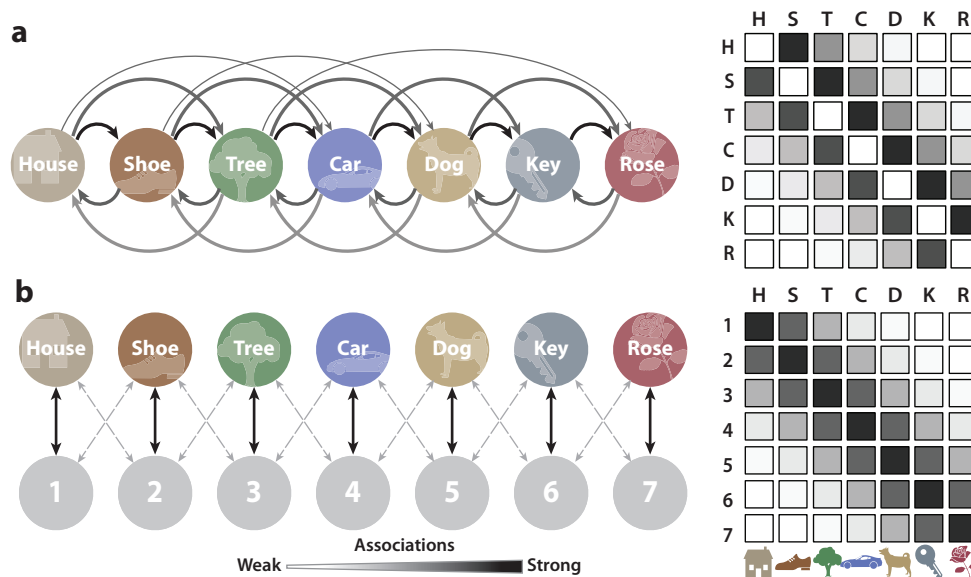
a

House Shoe Tree Car Dog Key Rose

| | H | S | T | C | D | K | R |
|---|---|---|---|---|---|---|---|
| H | | | | | | | |
| S | | | | | | | |
| T | | | | | | | |
| C | | | | | | | |
| D | | | | | | | |
| K | | | | | | | |
| R | | | | | | | |

b

House Shoe Tree Car Dog Key Rose

1 2 3 4 5 6 7

| | H | S | T | C | D | K | R |
|---|---|---|---|---|---|---|---|
| 1 | | | | | | | |
| 2 | | | | | | | |
| 3 | | | | | | | |
| 4 | | | | | | | |
| 5 | | | | | | | |
| 6 | | | | | | | |
| 7 | | | | | | | |

Associations
Weak Strong